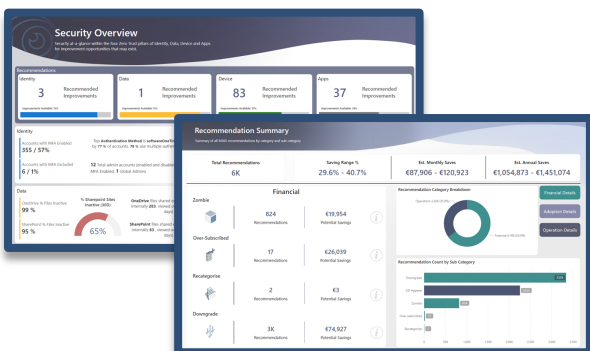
Security Overview

Security at-a-glance within the four Zero Trust pillars of Identity, Data, Device and Apps for improvement opportunities that may exist.

Recommendations

Identity
3
Recommended Improvements
Improvements Available: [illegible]

Data
1
Recommended Improvements

Device
83
Recommended Improvements

Apps
37
Recommended Improvements

Identity

Accounts with MFA Enabled
355 / 57%

Accounts with MFA Excluded
6 / 1%

Top Authentication Method is softwareOneTi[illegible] by 77 % of accounts. 76 % use multiple authen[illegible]

12 Total admin accounts (enabled and disabled) MFA Enabled 1 Global Admins

Data

OneDrive % Files Inactive
99 %

SharePoint % Files Inactive
99 %

% SharePoint Sites Inactive (90D)
65%

OneDrive files shared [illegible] internally 85 shared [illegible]

SharePoint files shared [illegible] internally 85 shared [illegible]

Recommendation Summary

Summary of all M365 recommendations by category and sub category

Total Recommendations
6K

Saving Range %
29.6% - 40.7%

Est. Monthly Saves
€90,523 - €120,923

Est. Annual Saves
€1,054,873 - €1,451,074

Financial

Zombie
824
Recommendations
€19,954
Potential Savings

Over-Subscribed
17
Recommendations
€26,039
Potential Savings

Recategorize
2
Recommendations
€3
Potential Savings

Downgrade
3K
Recommendations
€74,927
Potential Savings

Recommendation Category Breakdown

Financial Details

Adoption Details

Operation Details

Recommendation Count by Sub Category

Downgrade
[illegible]
Zombie
Over-subscribed
Recategorize